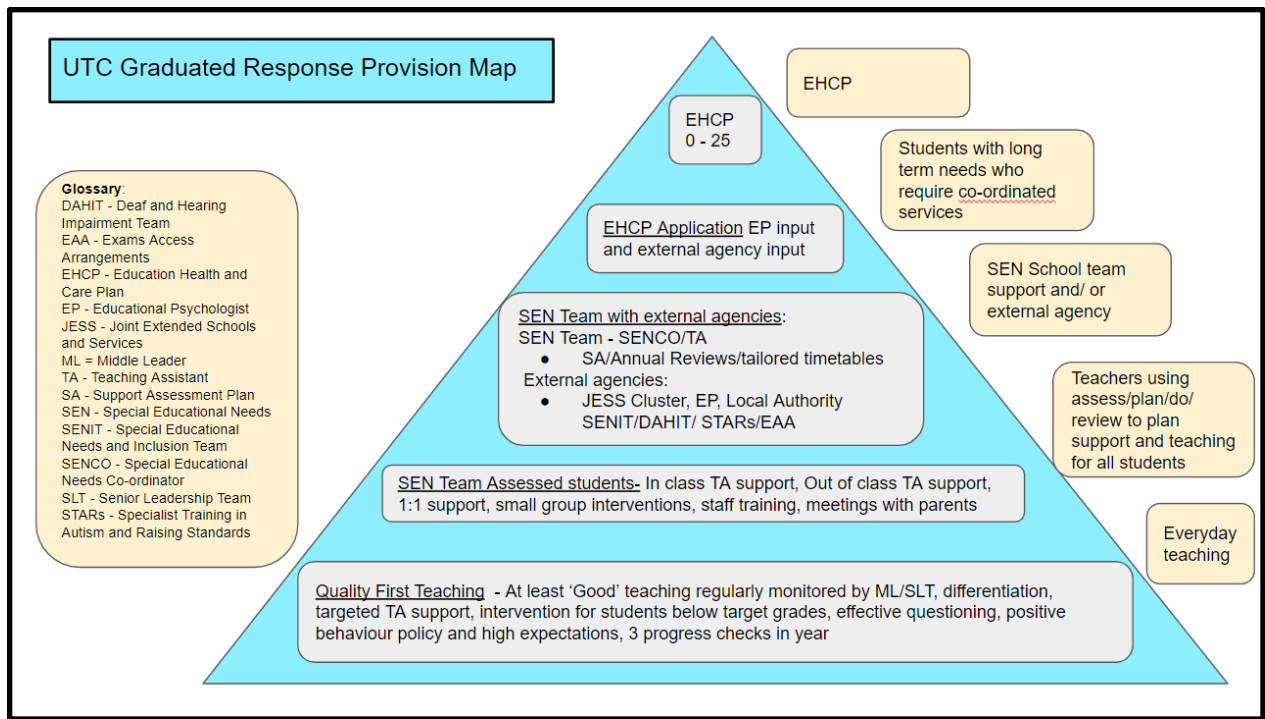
UTC Graduated Response Provision Map

Glossary:
DAHIT - Deaf and Hearing Impairment Team
EAA - Exams Access Arrangements
EHCP - Education Health and Care Plan
EP - Educational Psychologist
JESS - Joint Extended Schools and Services
ML = Middle Leader
TA - Teaching Assistant
SA - Support Assessment Plan
SEN - Special Educational Needs
SENIT - Special Educational Needs and Inclusion Team
SENCO - Special Educational Needs Co-ordinator
SLT - Senior Leadership Team
STARs - Specialist Training in Autism and Raising Standards

EHCP 0 - 25

EHCP Application EP input and external agency input

SEN Team with external agencies:
SEN Team - SENCO/TA
• SA/Annual Reviews/tailored timetables
External agencies:
• JESS Cluster, EP, Local Authority SENIT/DAHIT/ STARs/EAA

SEN Team Assessed students- In class TA support, Out of class TA support, 1:1 support, small group interventions, staff training, meetings with parents

Quality First Teaching - At least 'Good' teaching regularly monitored by ML/SLT, differentiation, targeted TA support, intervention for students below target grades, effective questioning, positive behaviour policy and high expectations, 3 progress checks in year

EHCP

Students with long term needs who require co-ordinated services

SEN School team support and/ or external agency

Teachers using assess/plan/do/ review to plan support and teaching for all students

Everyday teaching